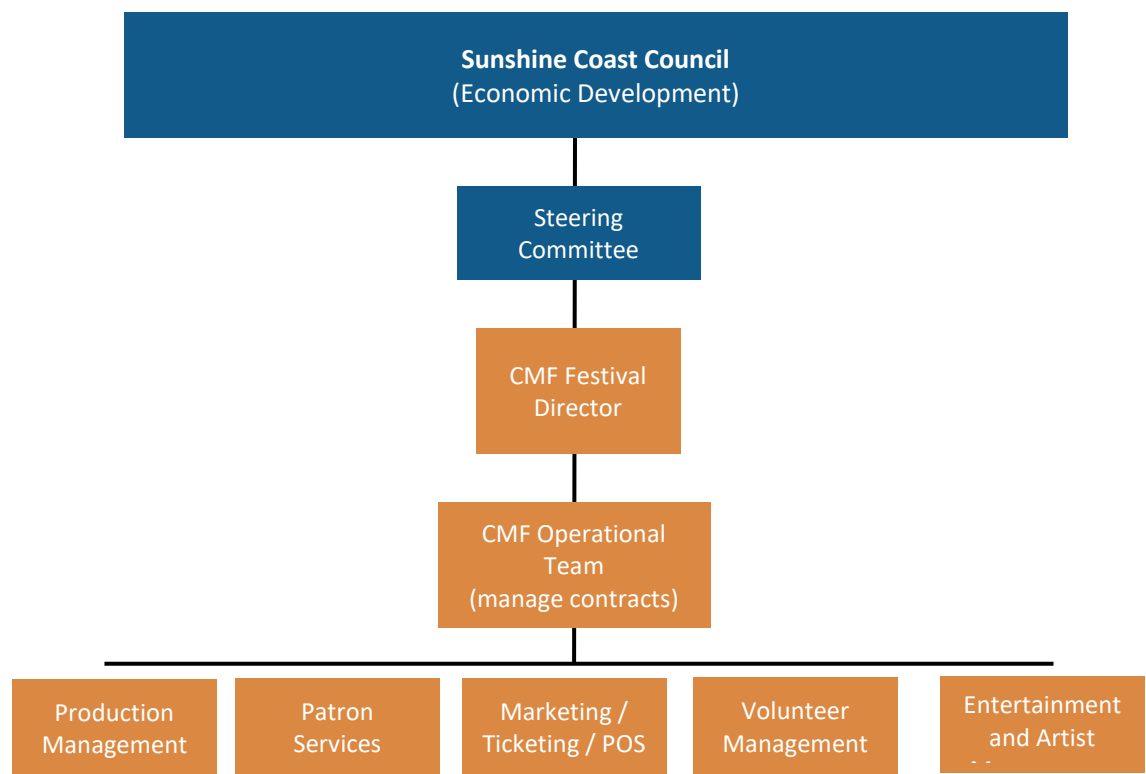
Sunshine Coast Council
(Economic Development)

Steering Committee

CMF Festival Director

CMF Operational Team
(manage contracts)

Production Management

Patron Services

Marketing / Ticketing / POS

Volunteer Management

Entertainment and Artist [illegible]